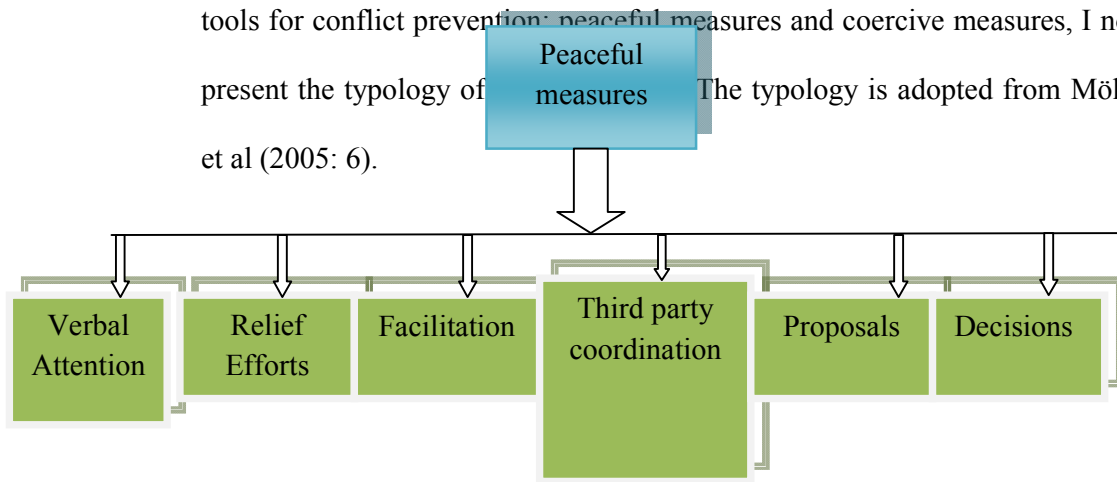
tools for conflict prevention: peaceful measures and coercive measures, I n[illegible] present the typology of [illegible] The typology is adopted from Mö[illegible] et al (2005: 6).

Peaceful measures

Verbal Attention

Relief Efforts

Facilitation

Third party coordination

Proposals

Decisions